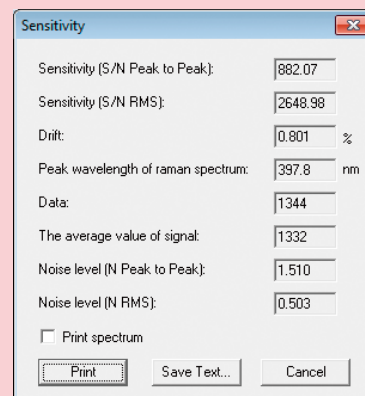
Sensitivity

Sensitivity (S/N Peak to Peak): 882.07

Sensitivity (S/N RMS): 2648.98

Drift: 0.801 %

Peak wavelength of raman spectrum: 397.8 nm

Data: 1344

The average value of signal: 1332

Noise level (N Peak to Peak): 1.510

Noise level (N RMS): 0.503

Print spectrum

Print

Save Text...

Cancel